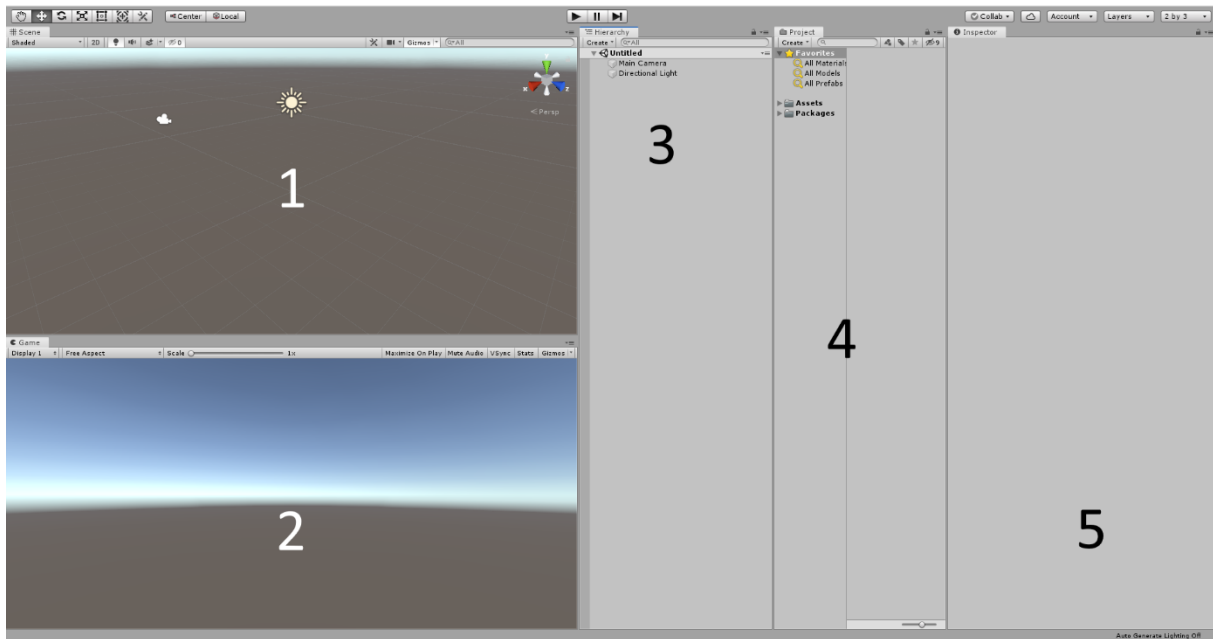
Center Local

Collab Account Layers 2 by 3

Scene
Shaded 2D Gizmos All

Persp

1

Game
Display 1 Free Aspect Scale 1x Maximize On Play Mute Audio VSync Stats Gizmos

2

Hierarchy
Create All
Untitled
Main Camera
Directional Light

3

Project
Create
Favorites
All Materials
All Models
All Prefabs
Assets
Packages

4

Inspector

5

Auto Generate Lighting Off